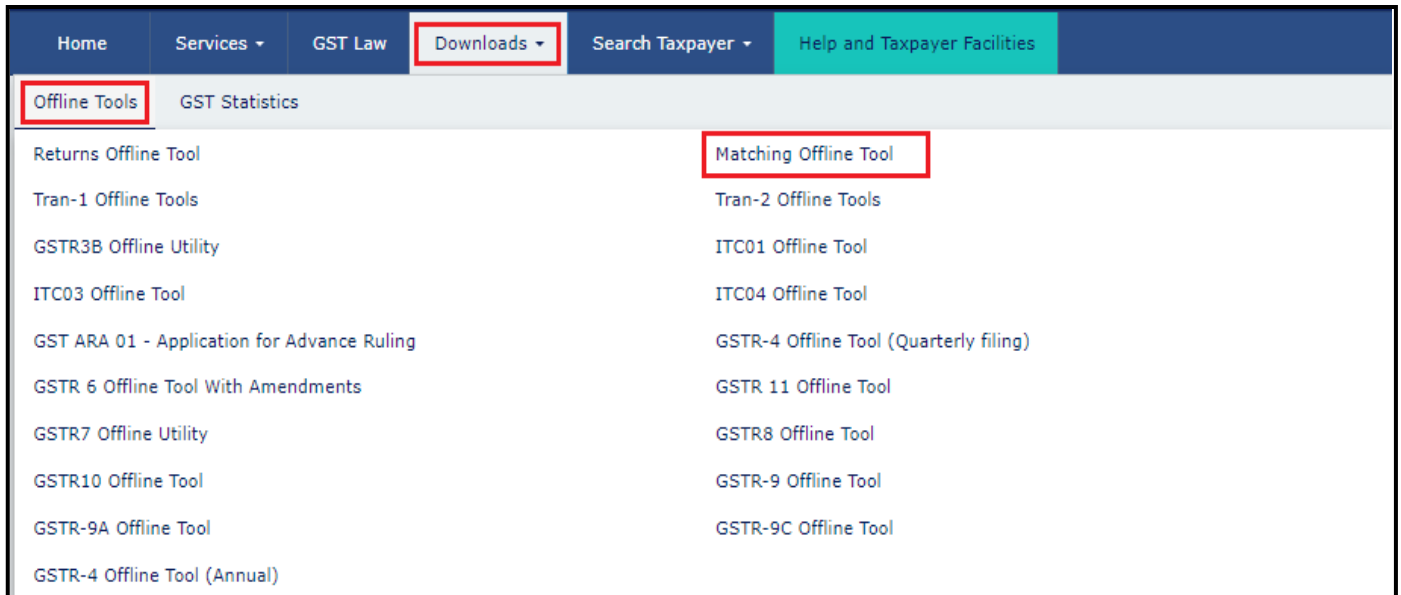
Home Services ▾ GST Law Downloads ▾ Search Taxpayer ▾ Help and Taxpayer Facilities

Offline Tools GST Statistics

Returns Offline Tool
Tran-1 Offline Tools
GSTR3B Offline Utility
ITC03 Offline Tool
GST ARA 01 - Application for Advance Ruling
GSTR 6 Offline Tool With Amendments
GSTR7 Offline Utility
GSTR10 Offline Tool
GSTR-9A Offline Tool
GSTR-4 Offline Tool (Annual)

Matching Offline Tool
Tran-2 Offline Tools
ITC01 Offline Tool
ITC04 Offline Tool
GSTR-4 Offline Tool (Quarterly filing)
GSTR 11 Offline Tool
GSTR8 Offline Tool
GSTR-9 Offline Tool
GSTR-9C Offline Tool